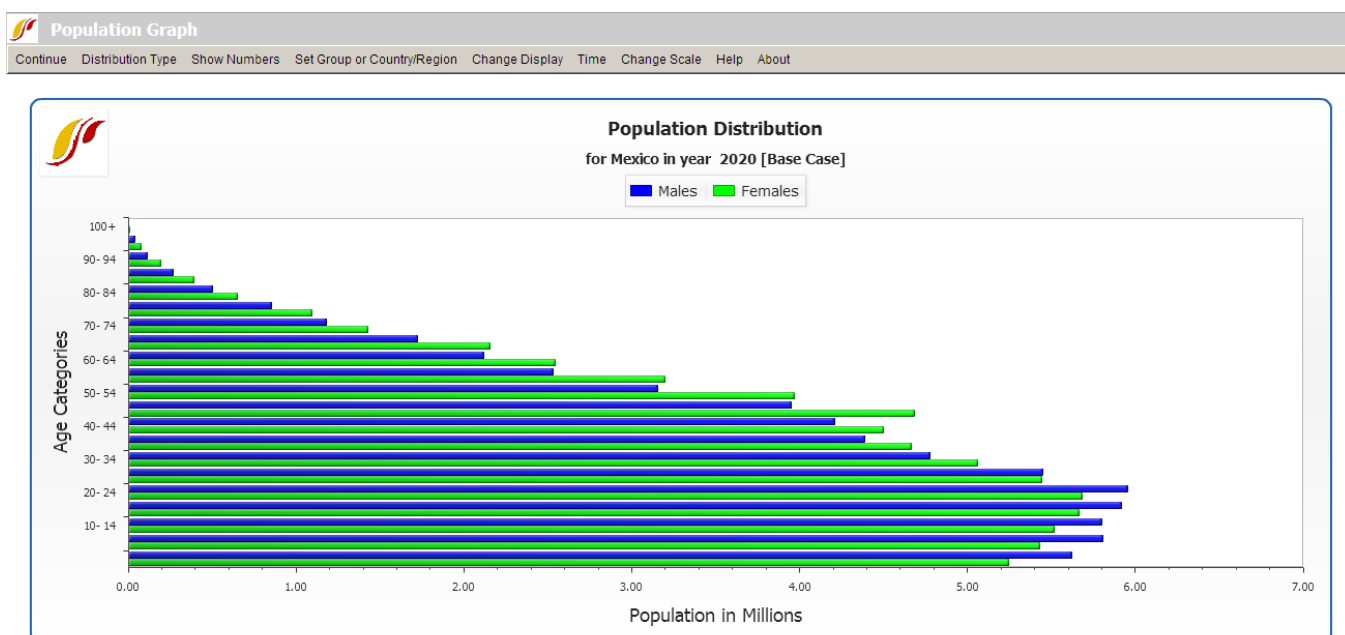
Population Graph

Continue Distribution Type Show Numbers Set Group or Country/Region Change Display Time Change Scale Help About

Population Distribution

for Mexico in year 2020 [Base Case]

Males Females

Age Categories

100+
90- 94
80- 84
70- 74
60- 64
50- 54
40- 44
30- 34
20- 24
10- 14

0.00 1.00 2.00 3.00 4.00 5.00 6.00 7.00

Population in Millions